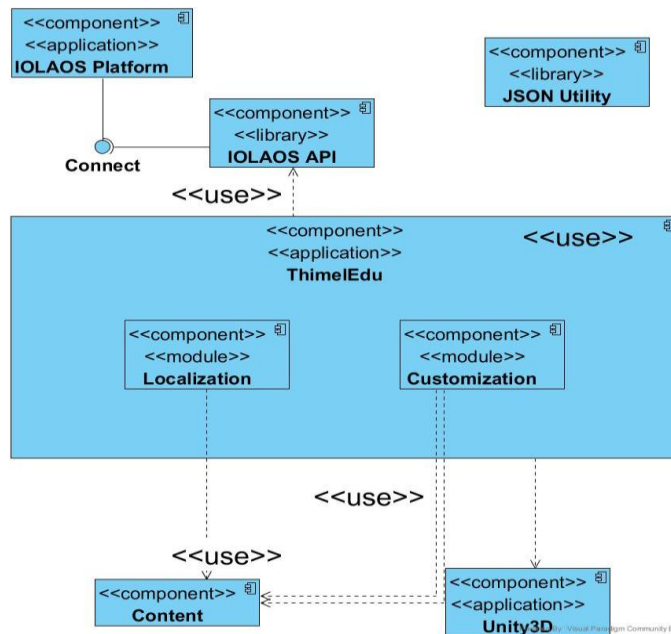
<<component>>
<<application>>
IOLAOS Platform

<<component>>
<<library>>
JSON Utility

<<component>>
<<library>>
IOLAOS API

Connect

<<use>>

<<component>>
<<application>>
ThimelEdu

<<use>>

<<component>>
<<module>>
Localization

<<component>>
<<module>>
Customization

<<use>>

<<use>>

<<component>>
Content

<<component>>
<<application>>
Unity3D

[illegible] Visual Paradigm Community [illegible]